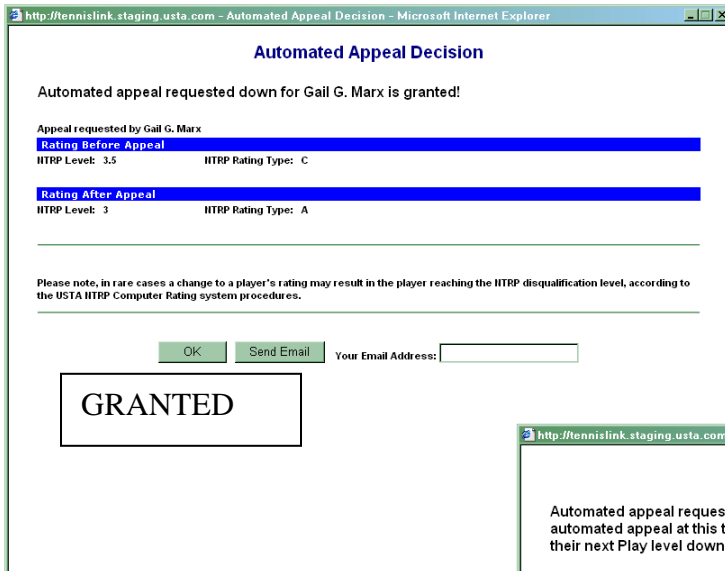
http://tennislink.staging.usta.com - Automated Appeal Decision - Microsoft Internet Explorer

Automated Appeal Decision

Automated appeal requested down for Gail G. Marx is granted!

Appeal requested by Gail G. Marx

Rating Before Appeal

NTRP Level: 3.5 NTRP Rating Type: C

Rating After Appeal

NTRP Level: 3 NTRP Rating Type: A

Please note, in rare cases a change to a player's rating may result in the player reaching the NTRP disqualification level, according to the USTA NTRP Computer Rating system procedures.

OK Send Email Your Email Address:

GRANTED

http://tennislink.staging.usta.com

Automated appeal reques

automated appeal at this t

their next Play level down